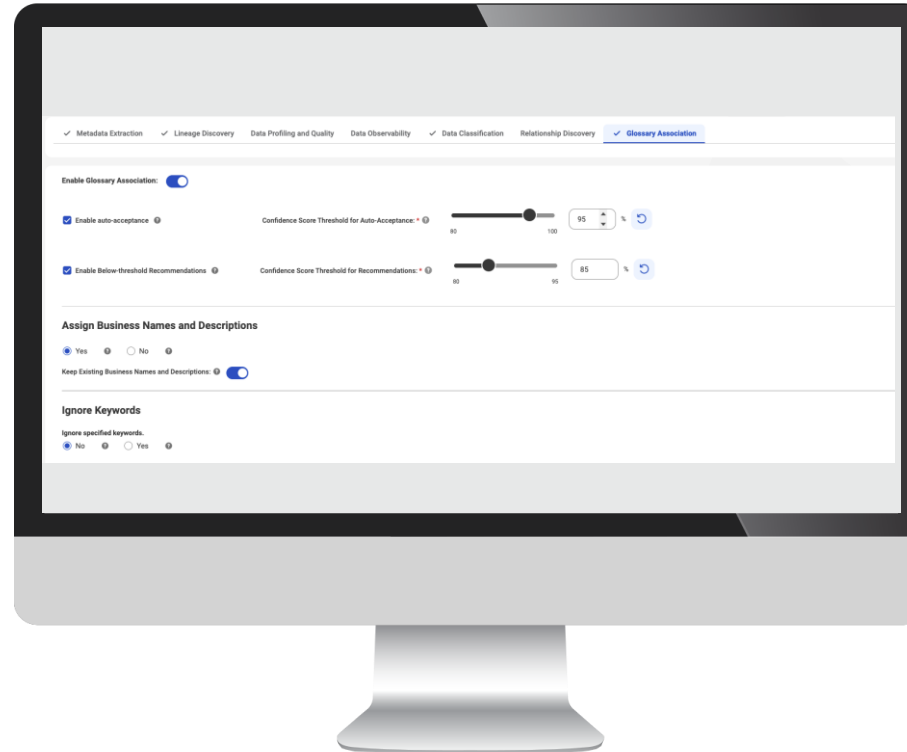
✓ Metadata Extraction ✓ Lineage Discovery Data Profiling and Quality Data Observability ✓ Data Classification Relationship Discovery ✓ Glossary Association

Enable Glossary Association:

Enable auto-acceptance

Confidence Score Threshold for Auto-Acceptance: *

80 100

95 %

Enable Below-threshold Recommendations

Confidence Score Threshold for Recommendations: *

80 95

85 %

Assign Business Names and Descriptions

Yes No

Keep Existing Business Names and Descriptions:

Ignore Keywords

Ignore specified keywords.

No Yes